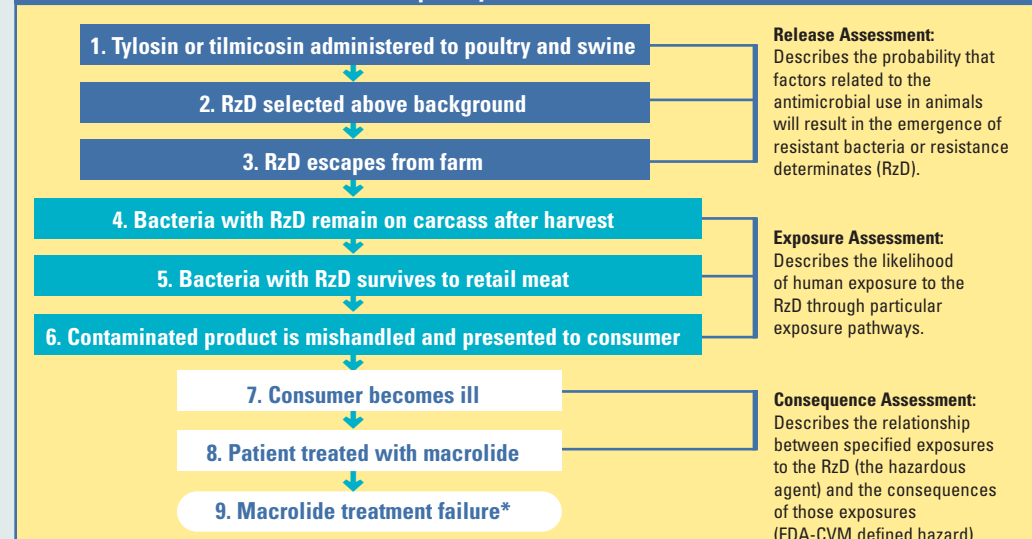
1. Tylosin or tilmicosin administered to poultry and swine

2. RzD selected above background

3. RzD escapes from farm

4. Bacteria with RzD remain on carcass after harvest

5. Bacteria with RzD survives to retail meat

6. Contaminated product is mishandled and presented to consumer

7. Consumer becomes ill

8. Patient treated with macrolide

9. Macrolide treatment failure*

Release Assessment: Describes the probability that factors related to the antimicrobial use in animals will result in the emergence of resistant bacteria or resistance determinates (RzD).

Exposure Assessment: Describes the likelihood of human exposure to the RzD through particular exposure pathways.

Consequence Assessment: Describes the relationship between specified exposures to the RzD (the hazardous agent) and the consequences of those exposures (FDA-CVM defined hazard)